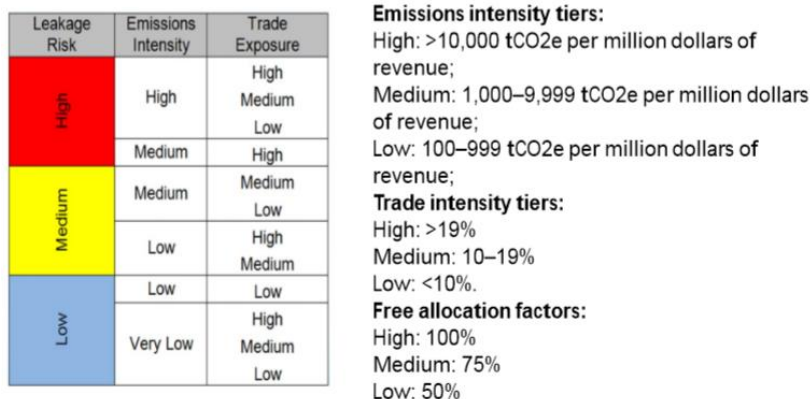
| Leakage Risk | Emissions Intensity | Trade Exposure |
|---|---|---|
| High | High | High<br>Medium<br>Low |
| | Medium | High |
| Medium | Medium | Medium<br>Low |
| | Low | High<br>Medium |
| Low | Low | Low |
| | Very Low | High<br>Medium<br>Low |

**Emissions intensity tiers:**
High: >10,000 tCO2e per million dollars of revenue;
Medium: 1,000–9,999 tCO2e per million dollars of revenue;
Low: 100–999 tCO2e per million dollars of revenue;
**Trade intensity tiers:**
High: >19%
Medium: 10–19%
Low: <10%.
**Free allocation factors:**
High: 100%
Medium: 75%
Low: 50%